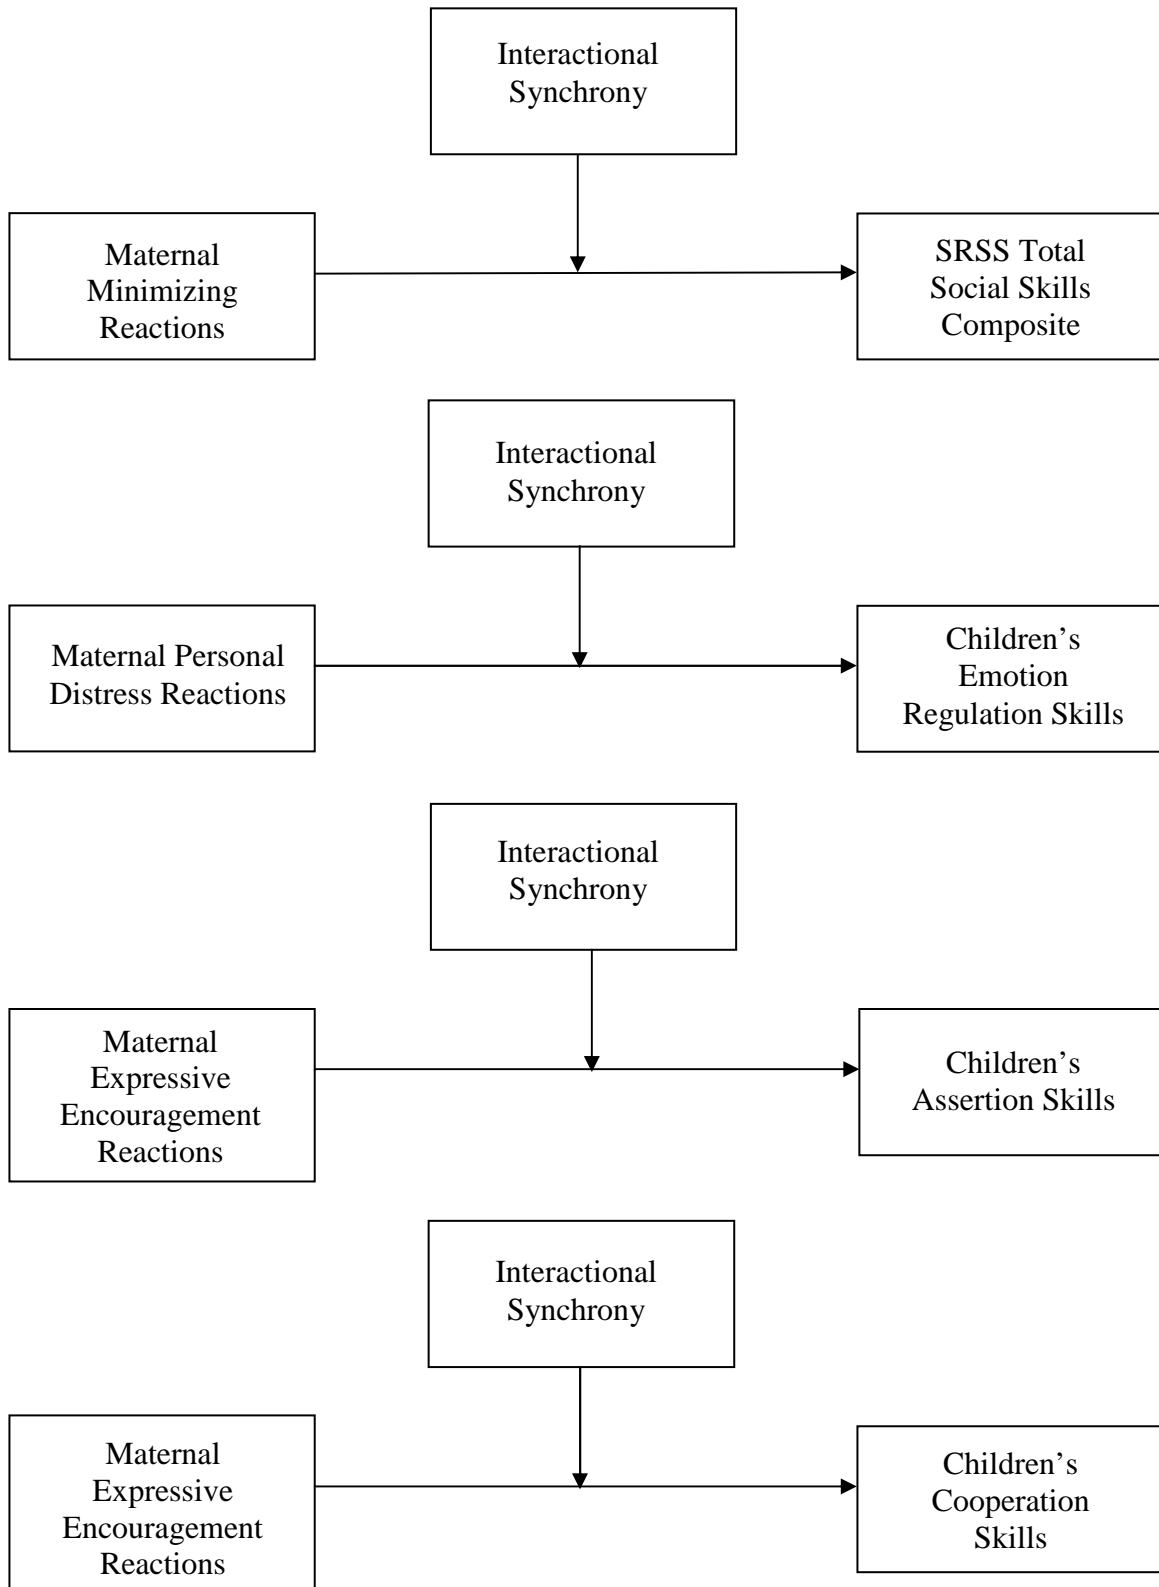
Interactional Synchrony

Maternal Minimizing Reactions

SRSS Total Social Skills Composite

Interactional Synchrony

Maternal Personal Distress Reactions

Children's Emotion Regulation Skills

Interactional Synchrony

Maternal Expressive Encouragement Reactions

Children's Assertion Skills

Interactional Synchrony

Maternal Expressive Encouragement Reactions

Children's Cooperation Skills